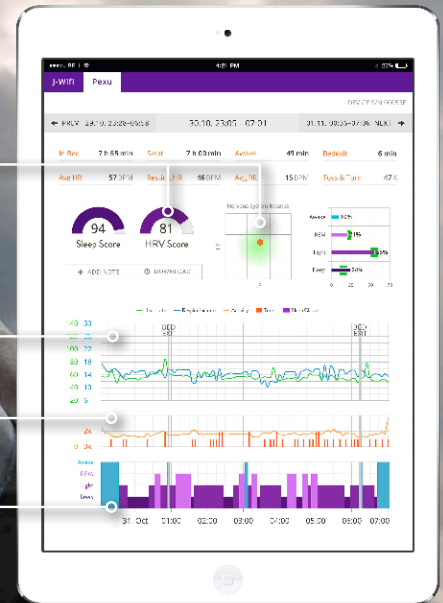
J-Wifi Pexu

PREV 29.10, 23:28–05:58
30.10, 23:05 – 07:01
31.11, 09:35–07:38 NEXT

In Bed 7 h 55 min
Sleep 7 h 00 min
Awake 45 min
Bedexit 6 min
Avg HR 57 BPM
Avg RR 16 BPM
Avg RR 15 BPM
Toss & Turn 47 K

94 Sleep Score
81 HRV Score

+ ADD NOTE
DOWNLOAD

Awake
REM
Light
Deep

BED EXIT
BED EXIT

31 Oct 01:00 02:00 03:00 04:00 05:00 06:00 07:00